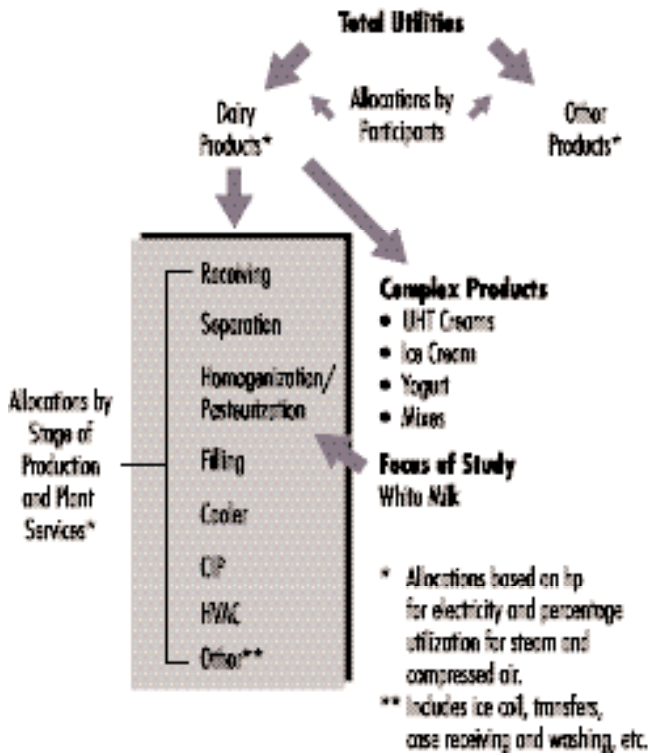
Total Utilities

Dairy Products*

Allocations by Participants

Other Products*

Receiving

Separation

Homogenization/ Pasteurization

Filling

Cooler

CIP

HVAC

Other**

Allocations by Stage of Production and Plant Services*

Complex Products

• UHT Creams
• Ice Cream
• Yogurt
• Mixes

Focus of Study
White Milk

* Allocations based on hp for electricity and percentage utilization for steam and compressed air.

** Includes ice coil, transfers, case receiving and washing, etc.